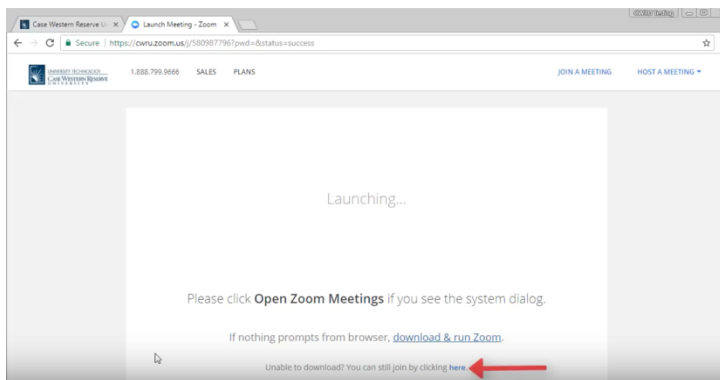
Case Western Reserve U ×
Launch Meeting - Zoom ×

Secure | https://cwru.zoom.us/j/580987796?pwd=&status=success

UNIVERSITY TECHNOLOGY
CASE WESTERN RESERVE
UNIVERSITY

1.888.799.9666 SALES PLANS

JOIN A MEETING HOST A MEETING ▾

Launching...

Please click **Open Zoom Meetings** if you see the system dialog.

If nothing prompts from browser, download & run Zoom.

Unable to download? You can still join by clicking here.